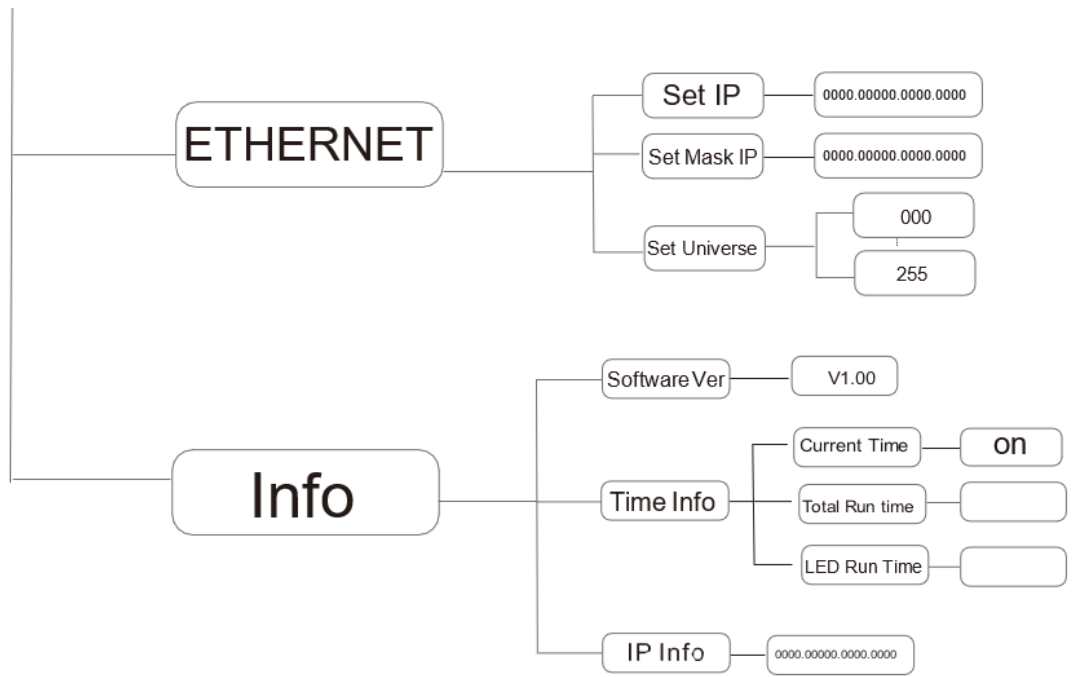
ETHERNET

Set IP

0000.00000.0000.0000

Set Mask IP

0000.00000.0000.0000

Set Universe

000

255

Info

Software Ver

V1.00

Time Info

Current Time

on

Total Run time

LED Run Time

IP Info

0000.00000.0000.0000